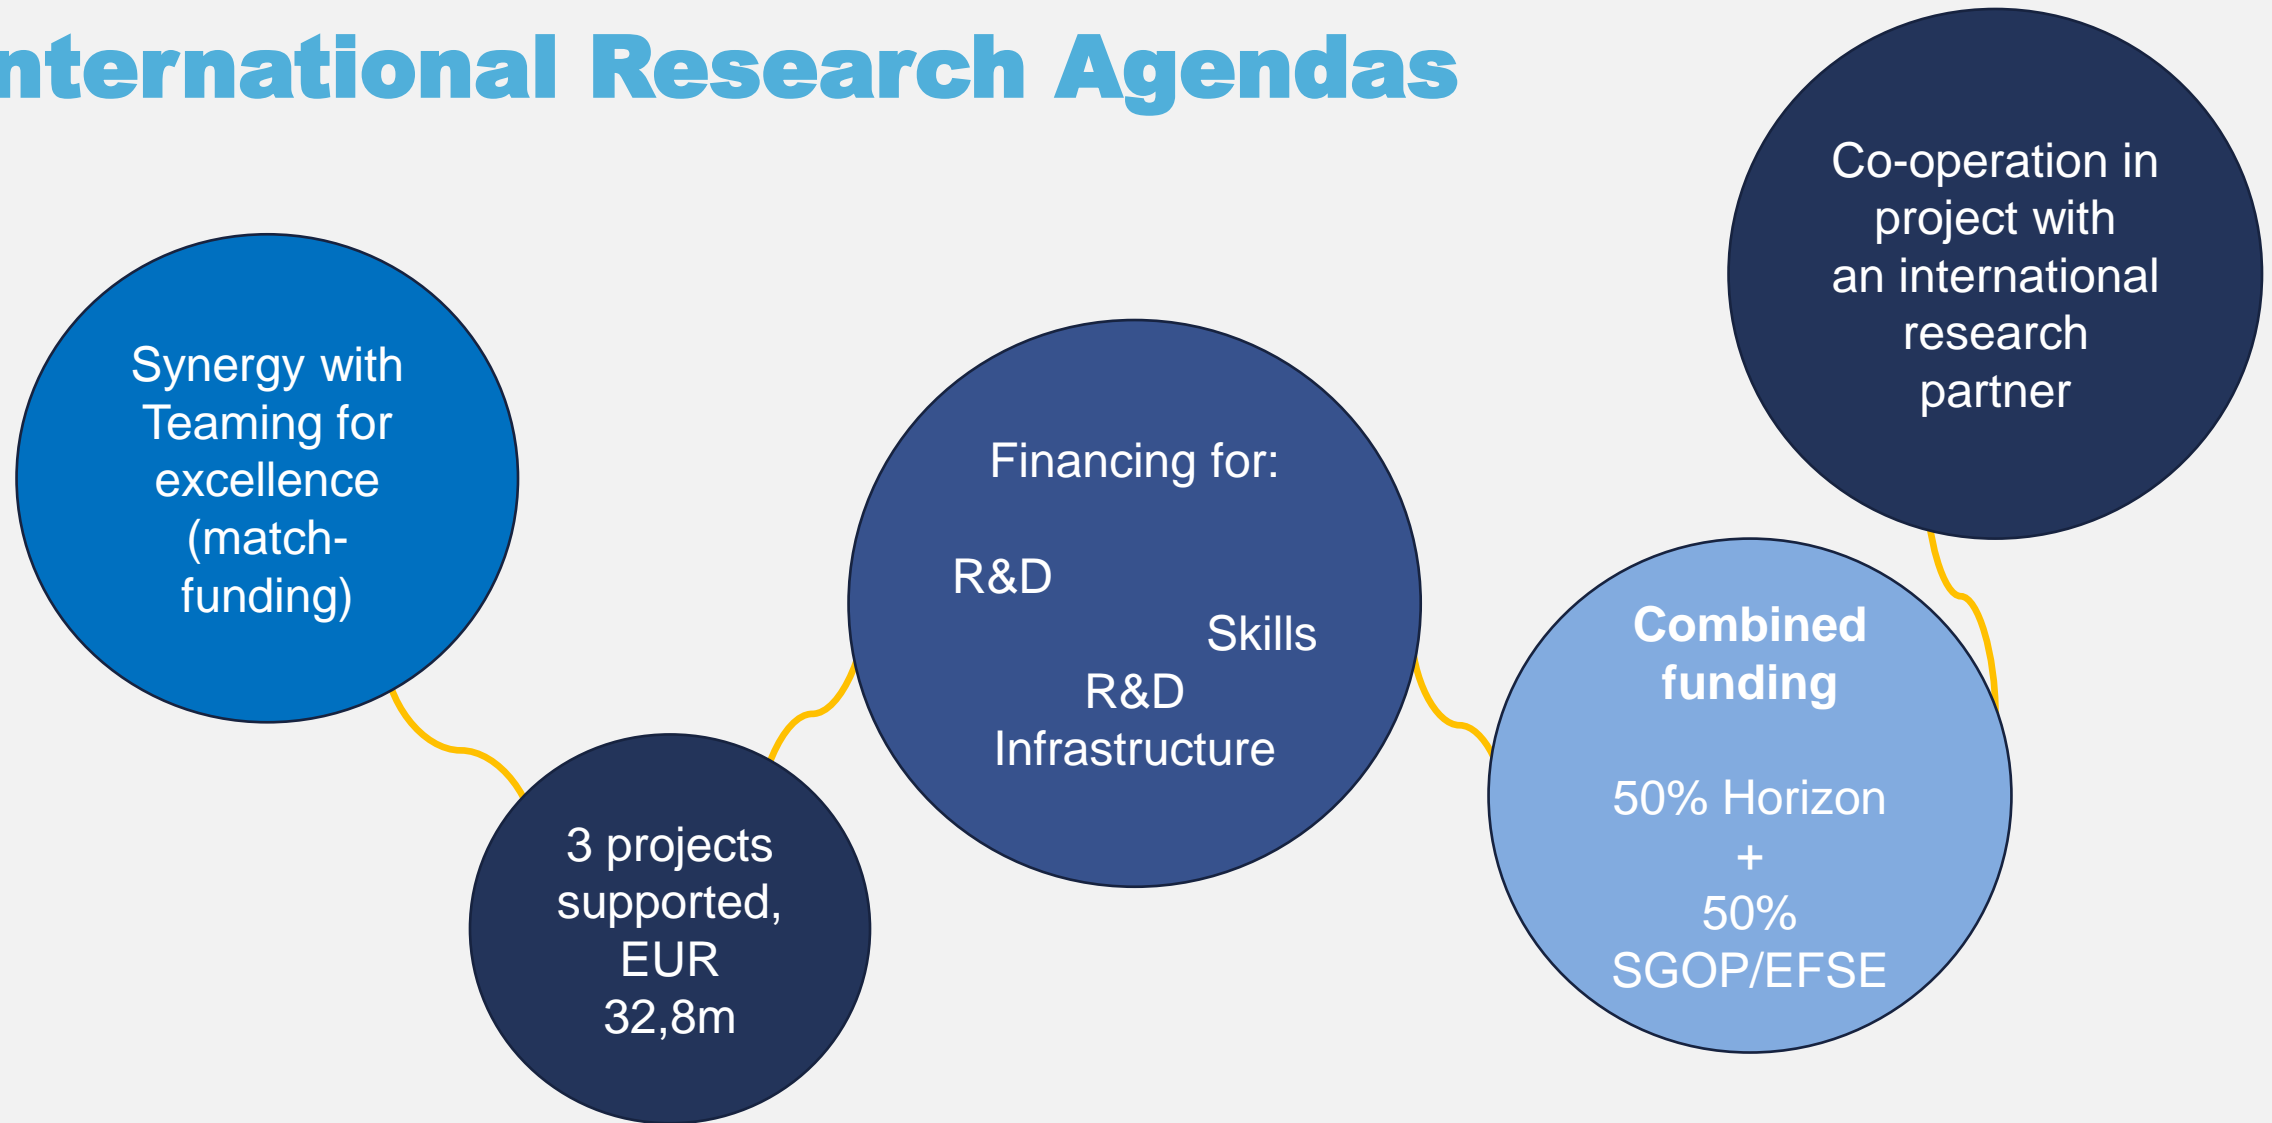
nternational Research Agendas

Synergy with Teaming for excellence (match-funding)

3 projects supported, EUR 32,8m

Financing for:

R&D

Skills

R&D Infrastructure

Combined funding

50% Horizon + 50% SGOP/EFSE

Co-operation in project with an international research partner